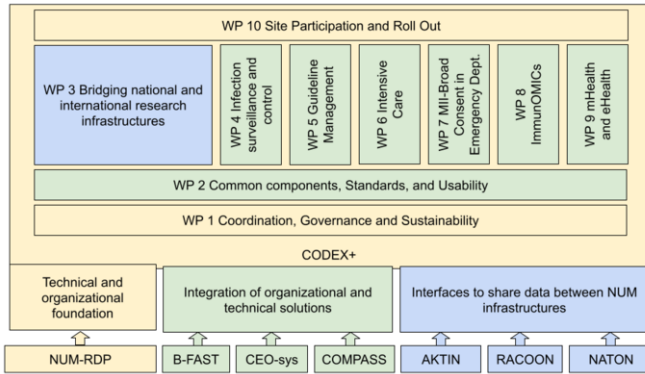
WP 10 Site Participation and Roll Out

WP 3 Bridging national and international research infrastructures

WP 4 Infection surveillance and control

WP 5 Guideline Management

WP 6 Intensive Care

WP 7 MII-Broad Consent in Emergency Dept.

WP 8 ImmunOMICs

WP 9 mHealth and eHealth

WP 2 Common components, Standards, and Usability

WP 1 Coordination, Governance and Sustainability

CODEX+

Technical and organizational foundation

Integration of organizational and technical solutions

Interfaces to share data between NUM infrastructures

NUM-RDP

B-FAST

CEO-sys

COMPASS

AKTIN

RACOON

NATON